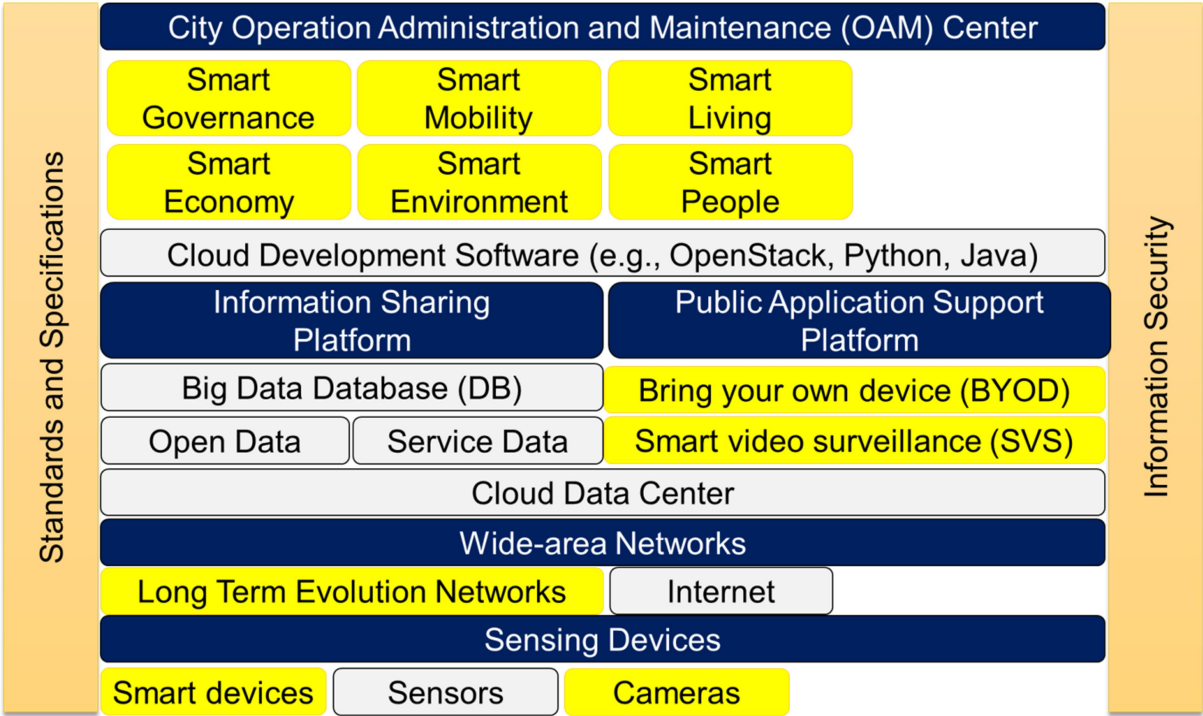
Standards and Specifications

City Operation Administration and Maintenance (OAM) Center

Smart Governance

Smart Mobility

Smart Living

Smart Economy

Smart Environment

Smart People

Cloud Development Software (e.g., OpenStack, Python, Java)

Information Sharing Platform

Public Application Support Platform

Big Data Database (DB)

Bring your own device (BYOD)

Open Data

Service Data

Smart video surveillance (SVS)

Cloud Data Center

Wide-area Networks

Long Term Evolution Networks

Internet

Sensing Devices

Smart devices

Sensors

Cameras

Information Security